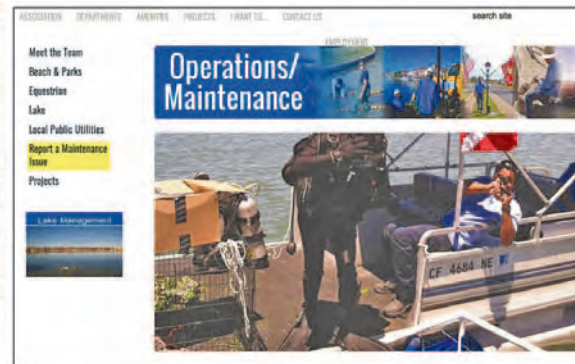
ASSOCIATION DEPARTMENTS AMENITIES PROJECTS I WANT TO... CONTACT US search site

EMPLOYMENT

Meet the Team
Beach & Parks
Equestrian
Lake
Local Public Utilities
Report a Maintenance Issue
Projects

Lake Management

Operations/ Maintenance

CF 4684 NE